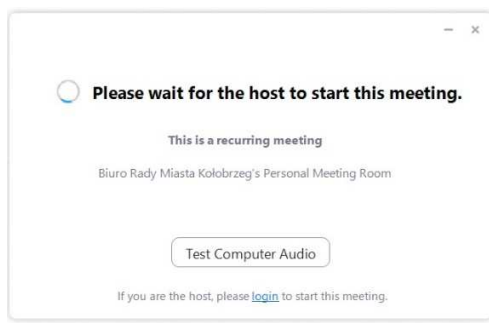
– ×

Please wait for the host to start this meeting.

This is a recurring meeting

Biuro Rady Miasta Kołobrzeg's Personal Meeting Room

Test Computer Audio

If you are the host, please login to start this meeting.